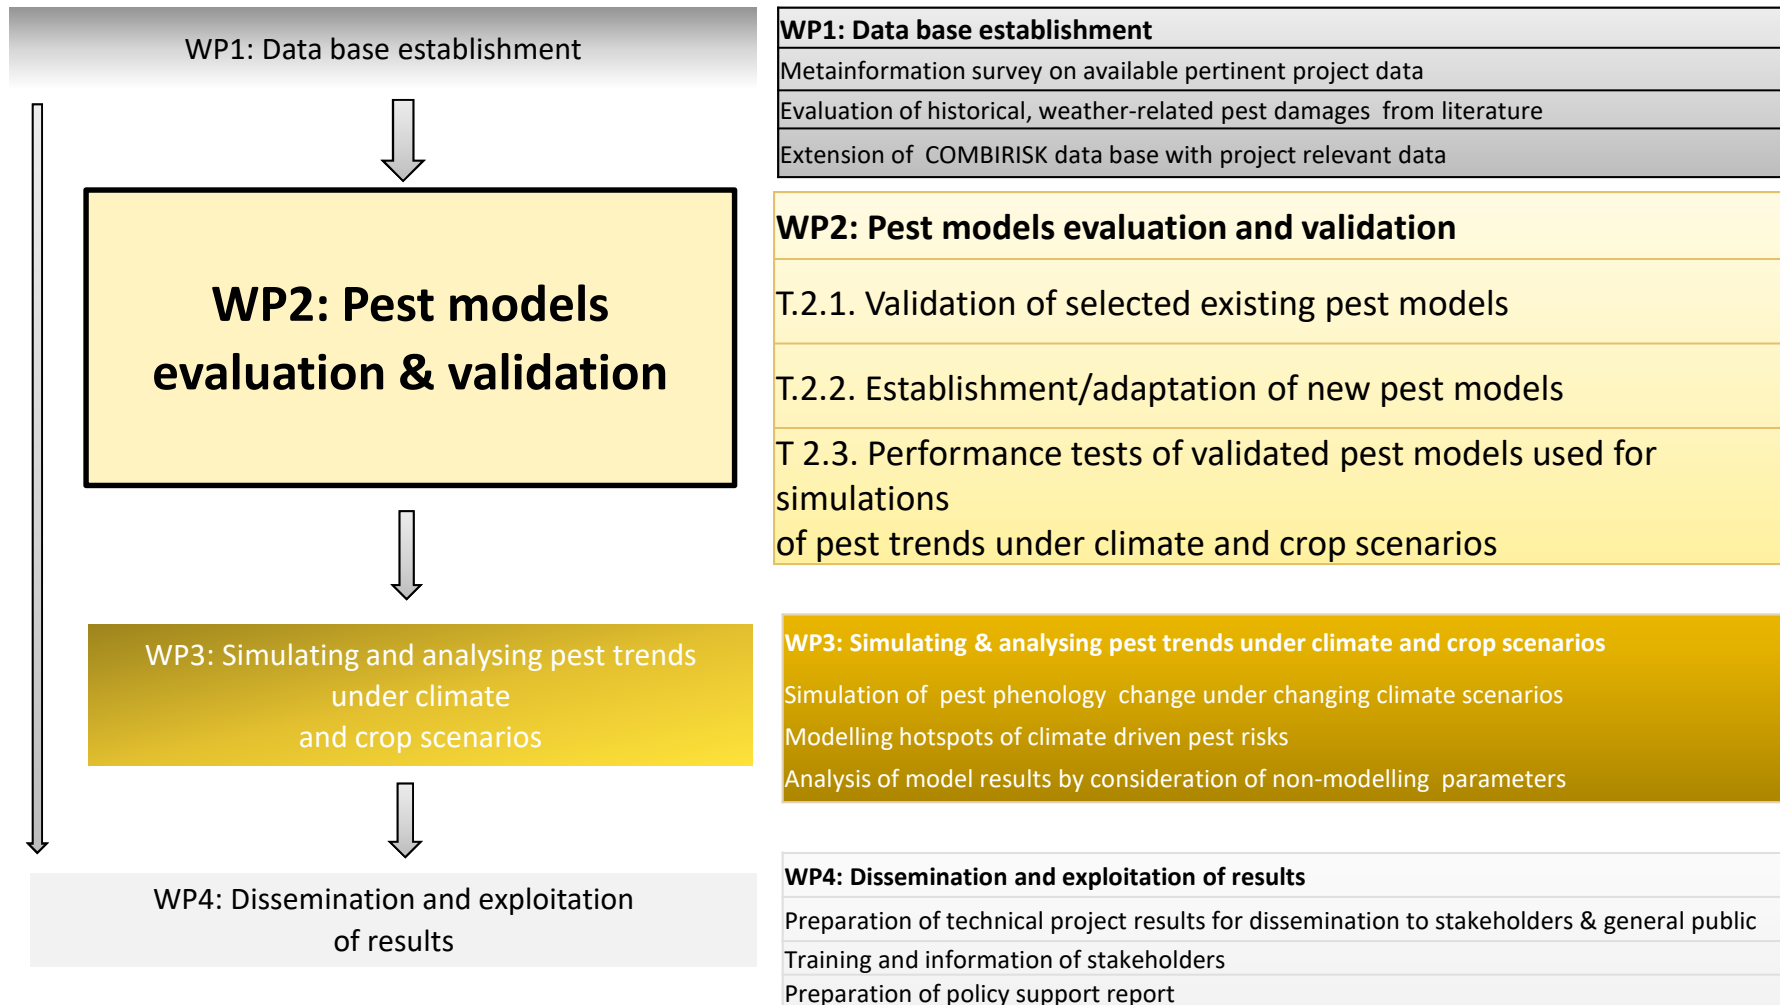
WP1: Data base establishment

WP2: Pest models evaluation & validation

WP3: Simulating and analysing pest trends under climate and crop scenarios

WP4: Dissemination and exploitation of results

| WP1: Data base establishment |
|---|
| Metainformation survey on available pertinent project data |
| Evaluation of historical, weather-related pest damages from literature |
| Extension of COMBIRISK data base with project relevant data |

| WP2: Pest models evaluation and validation |
|---|
| T.2.1. Validation of selected existing pest models |
| T.2.2. Establishment/adaptation of new pest models |
| T 2.3. Performance tests of validated pest models used for simulations of pest trends under climate and crop scenarios |

| WP3: Simulating & analysing pest trends under climate and crop scenarios |
|---|
| Simulation of pest phenology change under changing climate scenarios |
| Modelling hotspots of climate driven pest risks |
| Analysis of model results by consideration of non-modelling parameters |

| WP4: Dissemination and exploitation of results |
|---|
| Preparation of technical project results for dissemination to stakeholders & general public |
| Training and information of stakeholders |
| Preparation of policy support report |